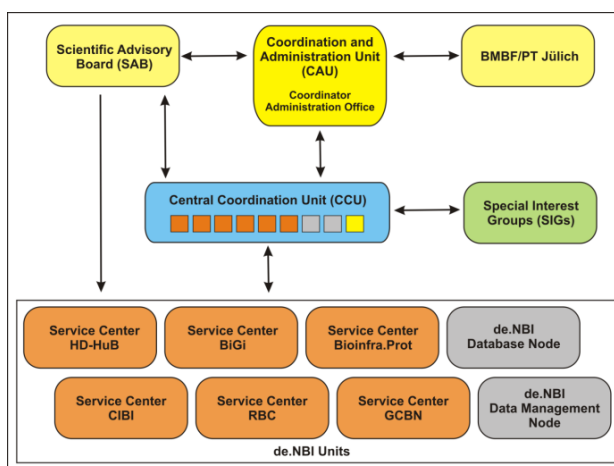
Scientific Advisory Board (SAB)

Coordination and Administration Unit (CAU)
Coordinator
Administration Office

BMBF/PT Jülich

Central Coordination Unit (CCU)

Special Interest Groups (SIGs)

Service Center HD-HuB

Service Center BiGi

Service Center Bioinfra.Prot

de.NBI Database Node

Service Center CIBI

Service Center RBC

Service Center GCBN

de.NBI Data Management Node

de.NBI Units